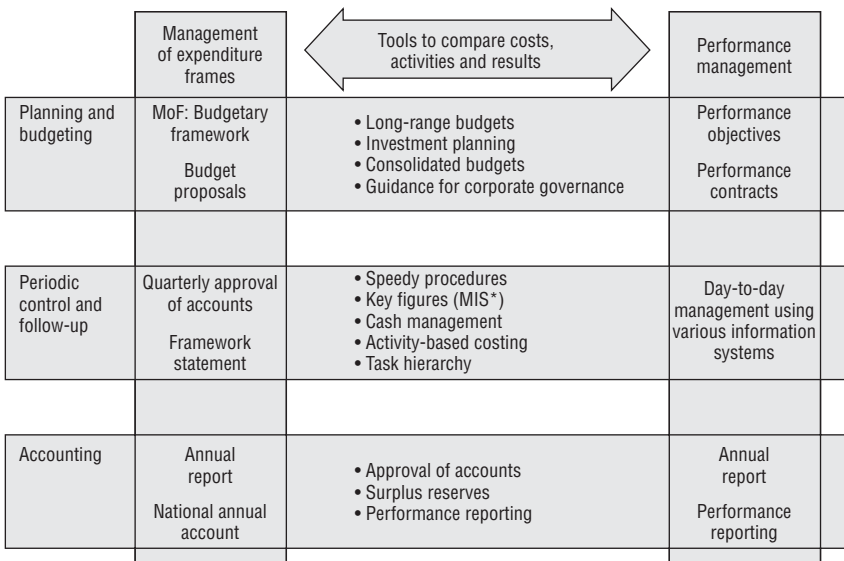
| | Management of expenditure frames | Tools to compare costs, activities and results | Performance management |
|---|---|---|---|
| Planning and budgeting | MoF: Budgetary framework<br>Budget proposals | • Long-range budgets<br>• Investment planning<br>• Consolidated budgets<br>• Guidance for corporate governance | Performance objectives<br>Performance contracts |
| Periodic control and follow-up | Quarterly approval of accounts<br>Framework statement | • Speedy procedures<br>• Key figures (MIS*)<br>• Cash management<br>• Activity-based costing<br>• Task hierarchy | Day-to-day management using various information systems |
| Accounting | Annual report<br>National annual account | • Approval of accounts<br>• Surplus reserves<br>• Performance reporting | Annual report<br>Performance reporting |